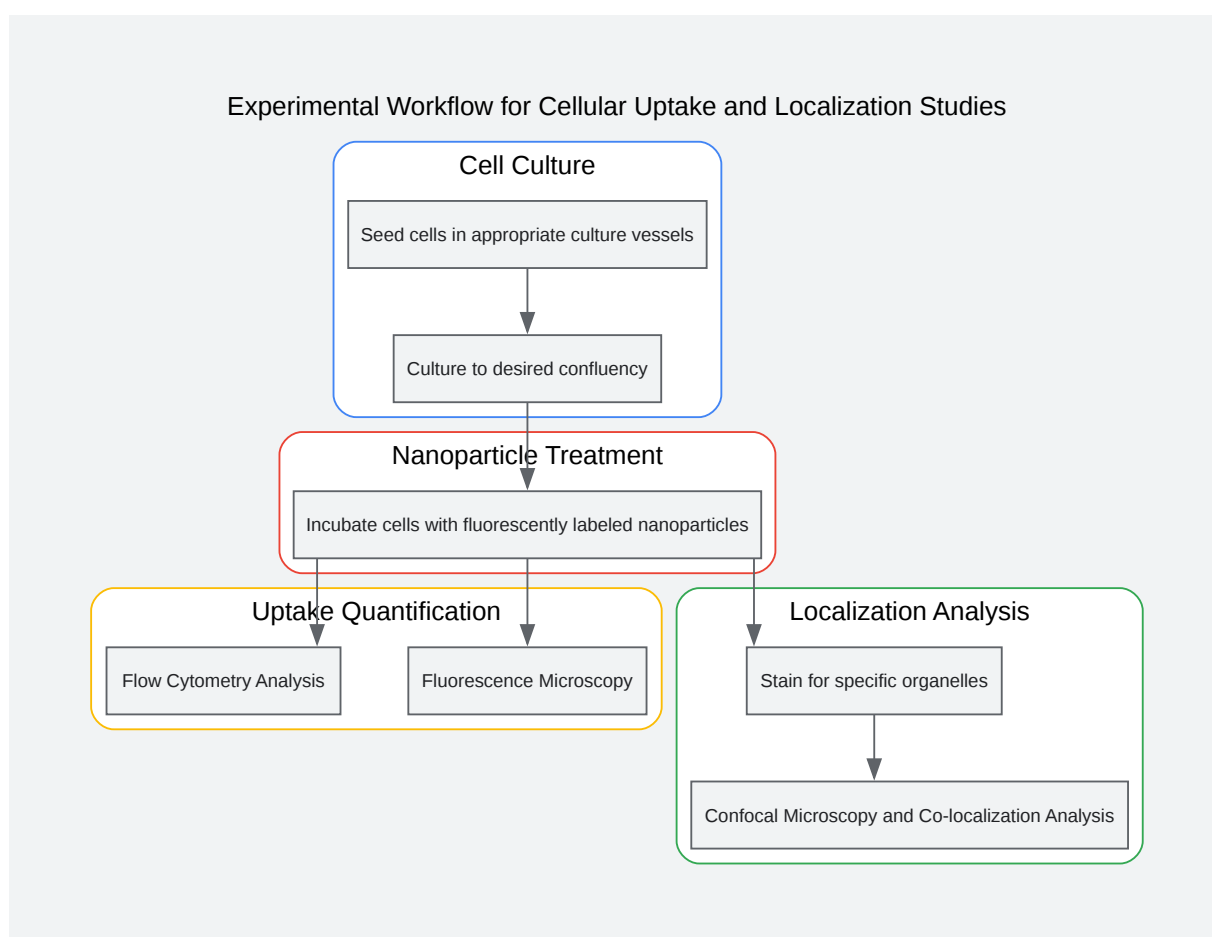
Experimental Workflow for Cellular Uptake and Localization Studies

Cell Culture

Seed cells in appropriate culture vessels

Culture to desired confluency

Nanoparticle Treatment

Incubate cells with fluorescently labeled nanoparticles

Uptake Quantification

Flow Cytometry Analysis

Fluorescence Microscopy

Localization Analysis

Stain for specific organelles

Confocal Microscopy and Co-localization Analysis